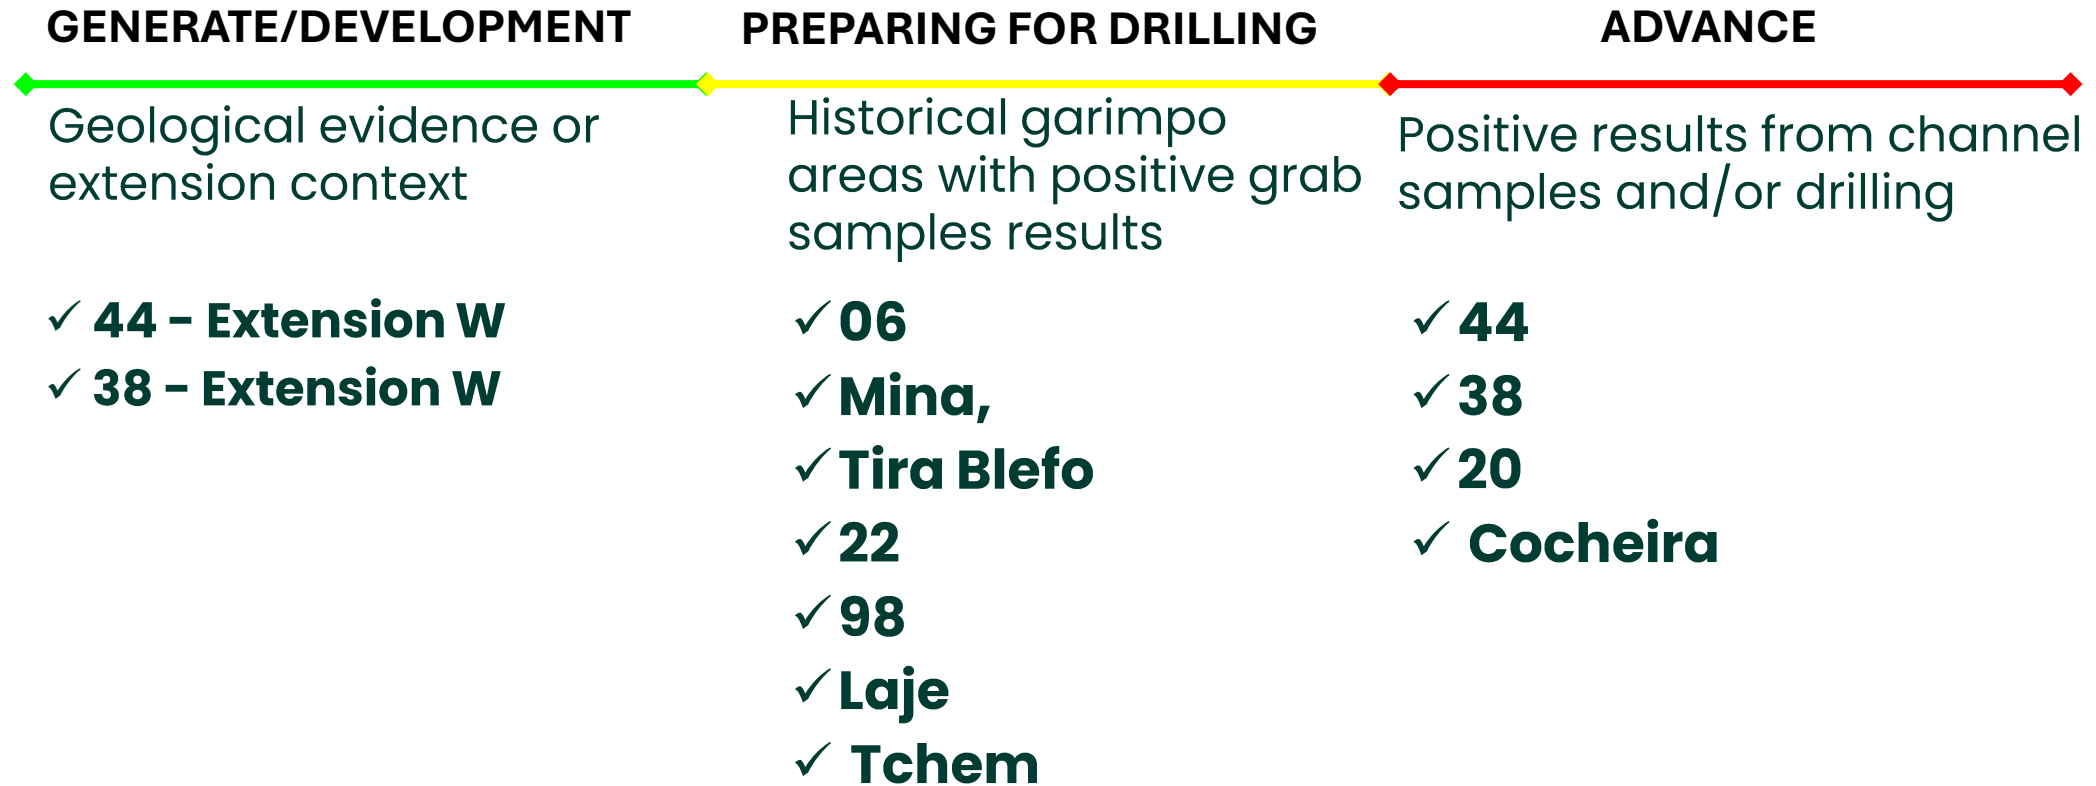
GENERATE/DEVELOPMENT

Geological evidence or extension context

✓ 44 – Extension W
✓ 38 – Extension W

PREPARING FOR DRILLING

Historical garimpo areas with positive grab samples results

✓ 06
✓ Mina,
✓ Tira Blefo
✓ 22
✓ 98
✓ Laje
✓ Tchem

ADVANCE

Positive results from channel samples and/or drilling

✓ 44
✓ 38
✓ 20
✓ Cocheira